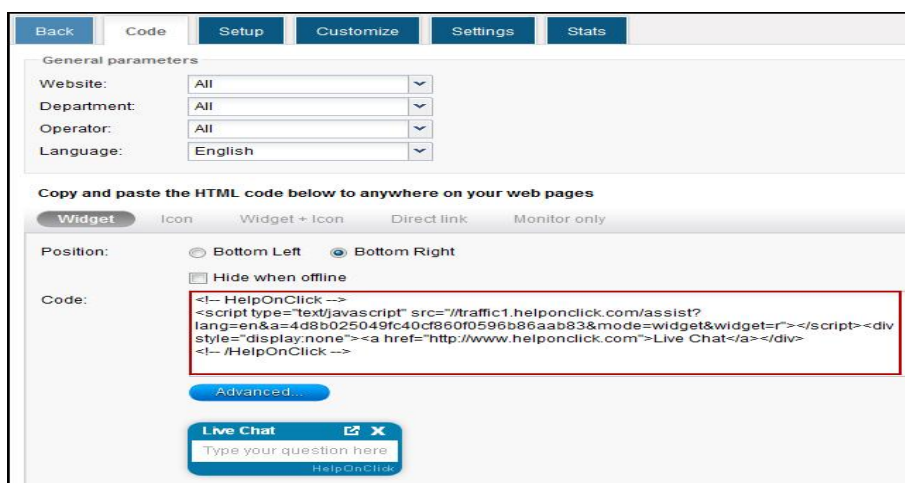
Back | Code | Setup | Customize | Settings | Stats

General parameters

Website: All

Department: All

Operator: All

Language: English

Copy and paste the HTML code below to anywhere on your web pages

Widget | Icon | Widget + Icon | Direct link | Monitor only

Position: Bottom Left Bottom Right

Hide when offline

Code:

<!-- HelpOnClick -->
<script type="text/javascript" src="//traffic1.helponclick.com/assist?lang=en&a=4d8b025049fc40cf860f0596b86aab83&mode=widget&widget=r"></script><div style="display:none"><a href="http://www.helponclick.com">Live Chat</a></div>
<!-- /HelpOnClick -->

Advanced...

Live Chat

Type your question here

HelpOnClick